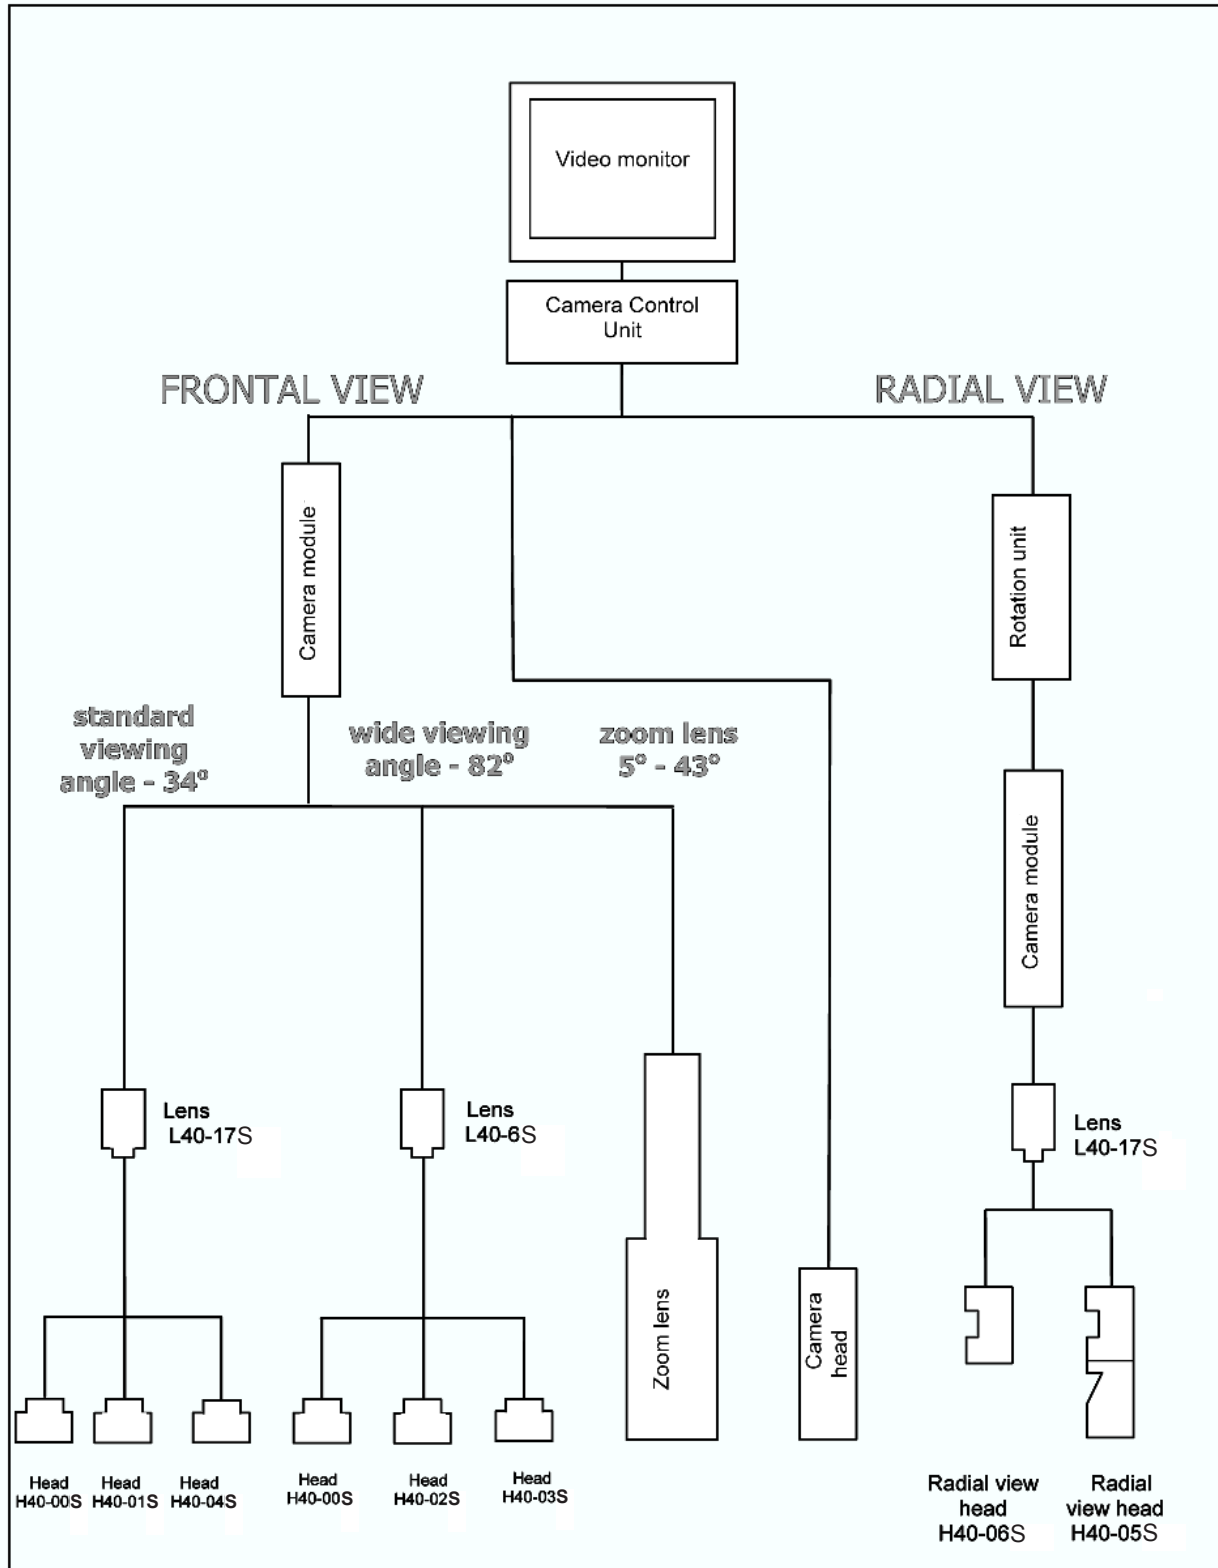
Video monitor

Camera Control Unit

FRONTAL VIEW

RADIAL VIEW

Camera module

Rotation unit

standard viewing angle - 34°

wide viewing angle - 82°

zoom lens 5° - 43°

Camera module

Lens L40-17S

Lens L40-6S

Lens L40-17S

Zoom lens

Camera head

Head H40-00S

Head H40-01S

Head H40-04S

Head H40-00S

Head H40-02S

Head H40-03S

Radial view head H40-06S

Radial view head H40-05S